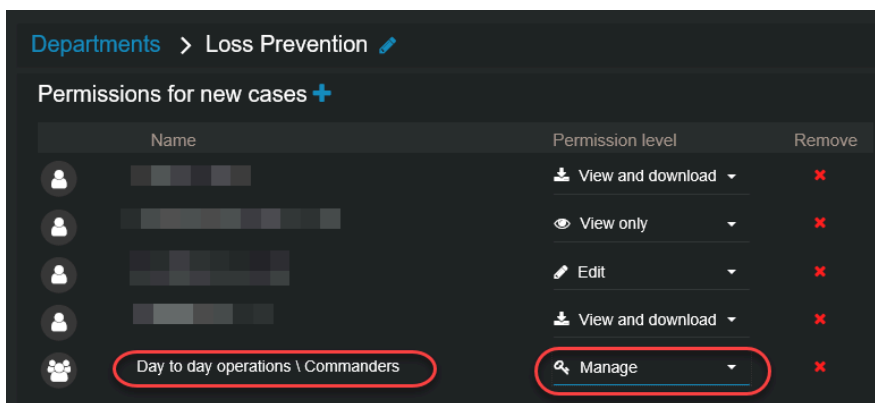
Departments > Loss Prevention

Permissions for new cases +

| Name | Permission level | Remove |
|---|---|---|
| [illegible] | View and download | ✖ |
| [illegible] | View only | ✖ |
| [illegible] | Edit | ✖ |
| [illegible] | View and download | ✖ |
| Day to day operations \ Commanders | Manage | ✖ |